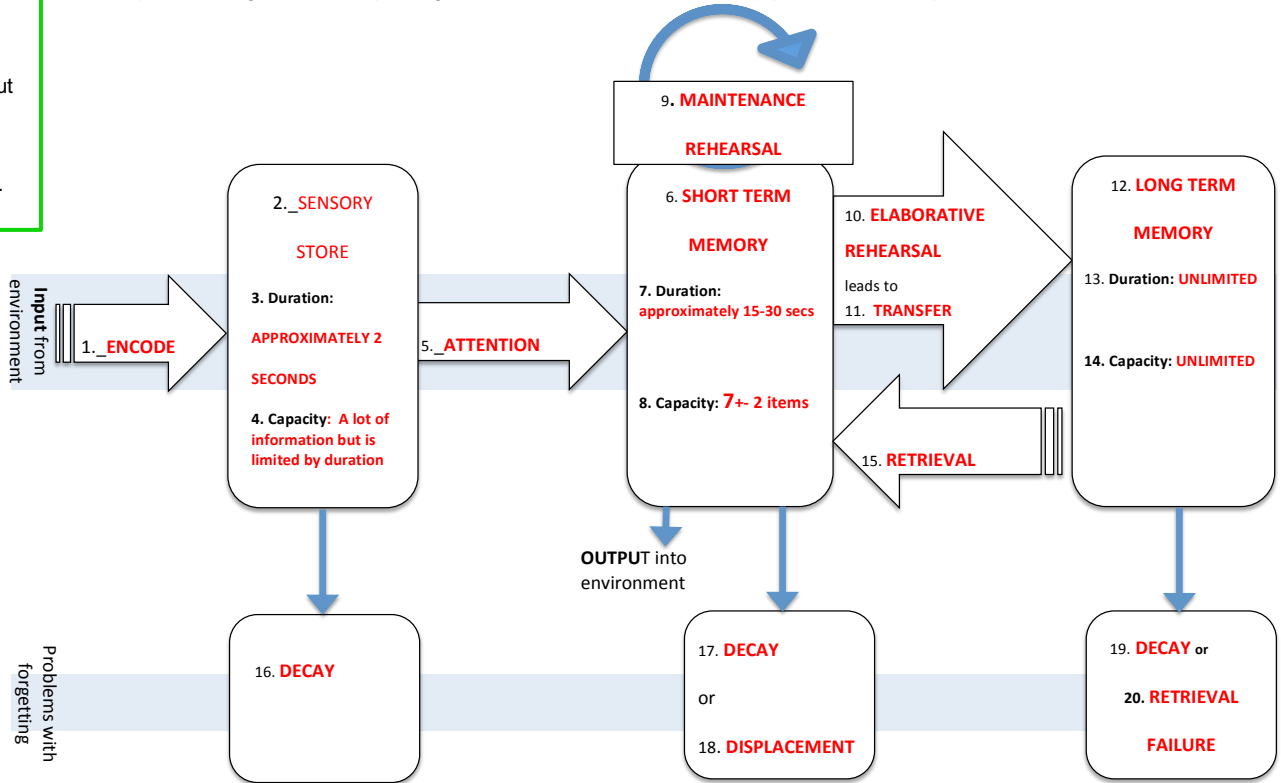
ut

.

Input from environment

1. _ENCODE

2. _SENSORY STORE

3. Duration: APPROXIMATELY 2 SECONDS

4. Capacity: A lot of information but is limited by duration

5. _ATTENTION

9. MAINTENANCE REHEARSAL

6. SHORT TERM MEMORY

7. Duration: approximately 15-30 secs

8. Capacity: 7+- 2 items

10. ELABORATIVE REHEARSAL leads to 11. TRANSFER

15. RETRIEVAL

12. LONG TERM MEMORY

13. Duration: UNLIMITED

14. Capacity: UNLIMITED

OUTPUT into environment

Problems with forgetting

16. DECAY

17. DECAY or 18. DISPLACEMENT

19. DECAY or 20. RETRIEVAL FAILURE